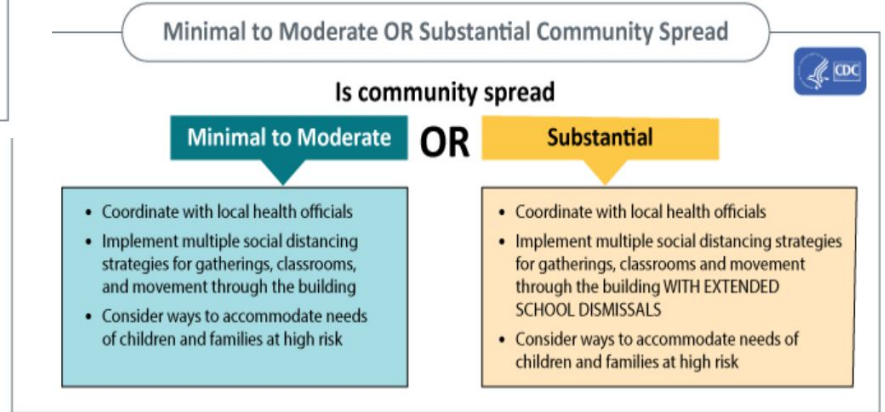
Minimal to Moderate OR Substantial Community Spread

CDC

Is community spread

Minimal to Moderate

OR

Substantial

- Coordinate with local health officials
- Implement multiple social distancing strategies for gatherings, classrooms, and movement through the building
- Consider ways to accommodate needs of children and families at high risk

- Coordinate with local health officials
- Implement multiple social distancing strategies for gatherings, classrooms and movement through the building WITH EXTENDED SCHOOL DISMISSALS
- Consider ways to accommodate needs of children and families at high risk